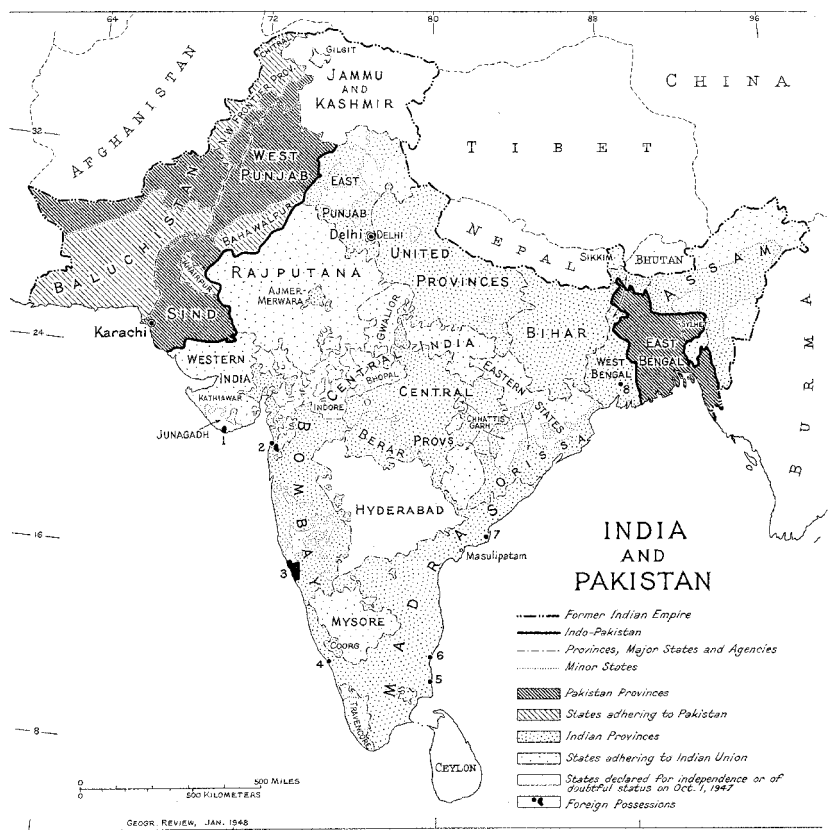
64
72
80
88
96

CHITRAL
GILGIT
JAMMU AND KASHMIR
CHINA
AFGHANISTAN
N.W. FRONTIER PROV.
32
TIBET
WEST PUNJAB
EAST PUNJAB
BALUCHISTAN
BAHAWALPUR
Delhi
DELHI
UNITED PROVINCES
NEPAL
SIKKIM
BHUTAN
ASSAM
KHAIRPUR
RAJPUTANA
AJMER-MERWARA
GWALIOR
SIND
Karachi
24
BIHAR
SYLHET
EAST BENGAL
BURMA
WESTERN INDIA
CENTRAL INDIA
BHOPAL
EASTERN STATES
WEST BENGAL
8
KATHIAWAR
INDORE
CENTRAL PROVS
CHHATTISGARH
JUNAGADH
1
2
BERAR
ORISSA
BOMBAY
HYDERABAD
16
7
Masulipatam
MADRAS
3
INDIA AND PAKISTAN
MYSORE
COORG
4
6
5
TRAVANCORE
8
CEYLON

Former Indian Empire
Indo-Pakistan
Provinces, Major States and Agencies
Minor States
Pakistan Provinces
States adhering to Pakistan
Indian Provinces
States adhering to Indian Union
States declared for independence or of doubtful status on Oct. 1, 1947
Foreign Possessions

0 500 MILES
0 500 KILOMETERS
GEOGR. REVIEW, JAN. 1948